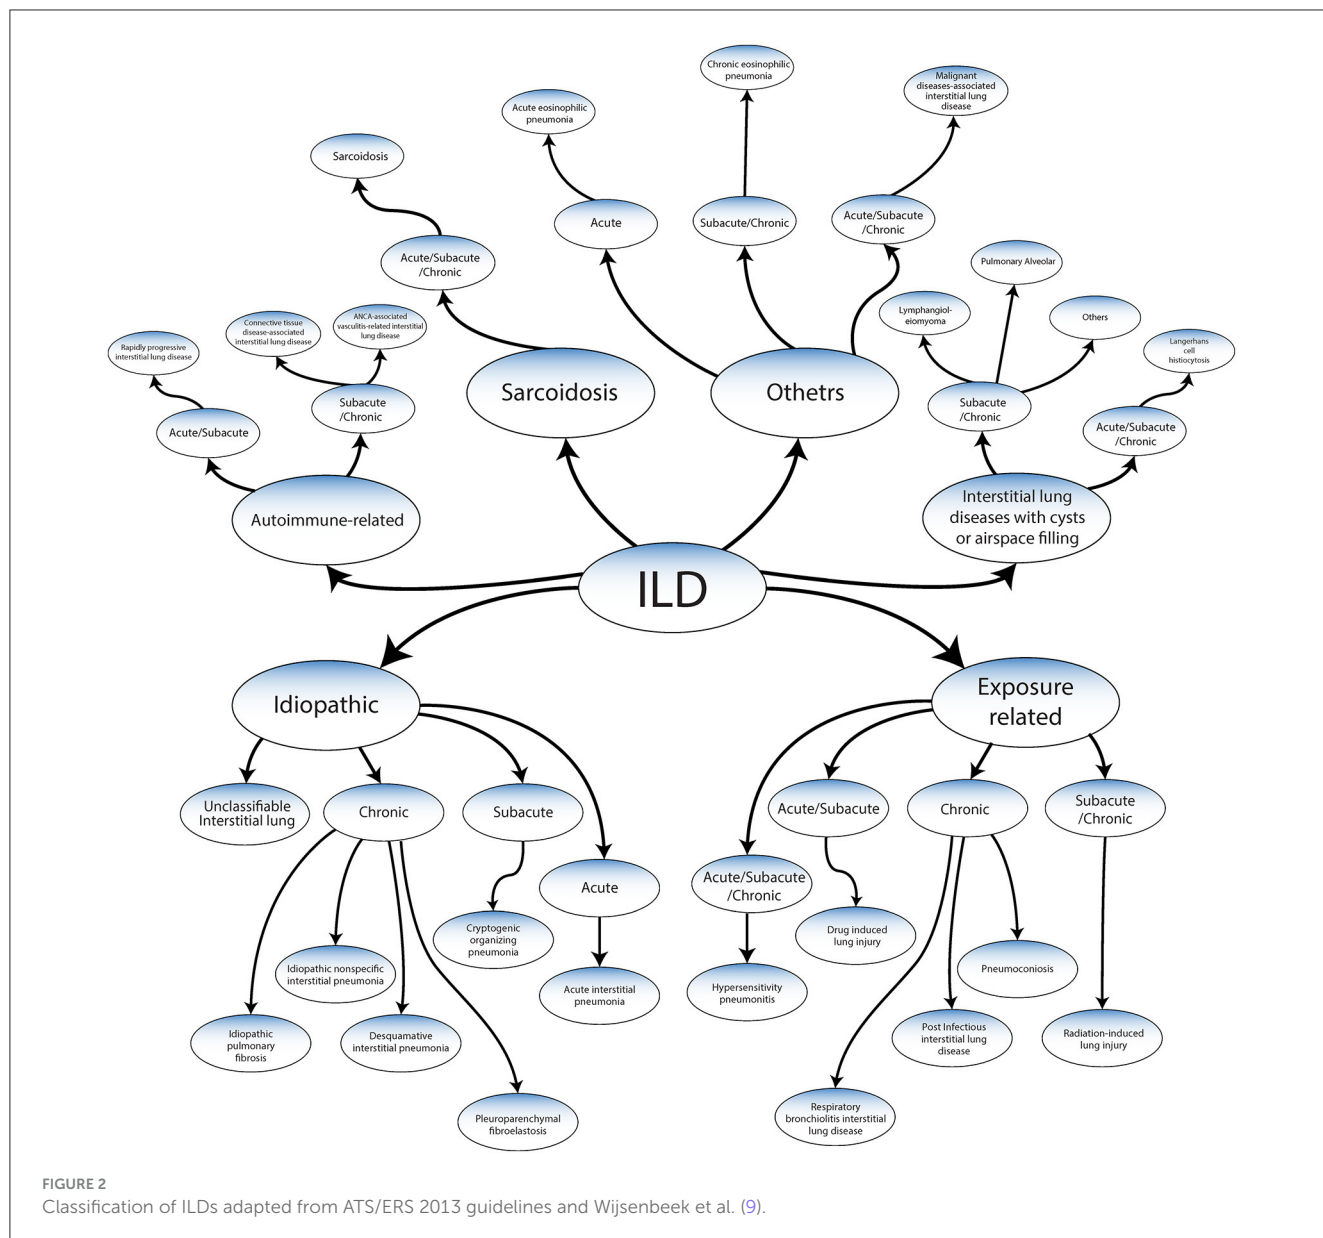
Chronic eosinophilic pneumonia

Malignant diseases-associated interstitial lung disease

Acute eosinophilic pneumonia

Sarcoidosis

Acute

Subacute/Chronic

Acute/Subacute /Chronic

Acute/Subacute /Chronic

Pulmonary Alveolar

Lymphangioleiomyoma

Others

Connective tissue disease-associated interstitial lung disease

ANCA-associated vasculitis-related interstitial lung disease

Rapidly progressive interstitial lung disease

Langerhans cell histiocytosis

Subacute /Chronic

Sarcoidosis

Othetrs

Subacute /Chronic

Acute/Subacute

Acute/Subacute /Chronic

Autoimmune-related

Interstitial lung diseases with cysts or airspace filling

ILD

Idiopathic

Exposure related

Unclassifiable Interstitial lung

Chronic

Subacute

Acute/Subacute

Chronic

Subacute /Chronic

Acute

Acute/Subacute /Chronic

Cryptogenic organizing pneumonia

Drug induced lung injury

Idiopathic nonspecific interstitial pneumonia

Acute interstitial pneumonia

Hypersensitivity pneumonitis

Pneumoconiosis

Idiopathic pulmonary fibrosis

Desquamative interstitial pneumonia

Post Infectious interstitial lung disease

Radiation-induced lung injury

Pleuroparenchymal fibroelastosis

Respiratory bronchiolitis interstitial lung disease

FIGURE 2
Classification of ILDs adapted from ATS/ERS 2013 guidelines and Wijsenbeek et al. (9).